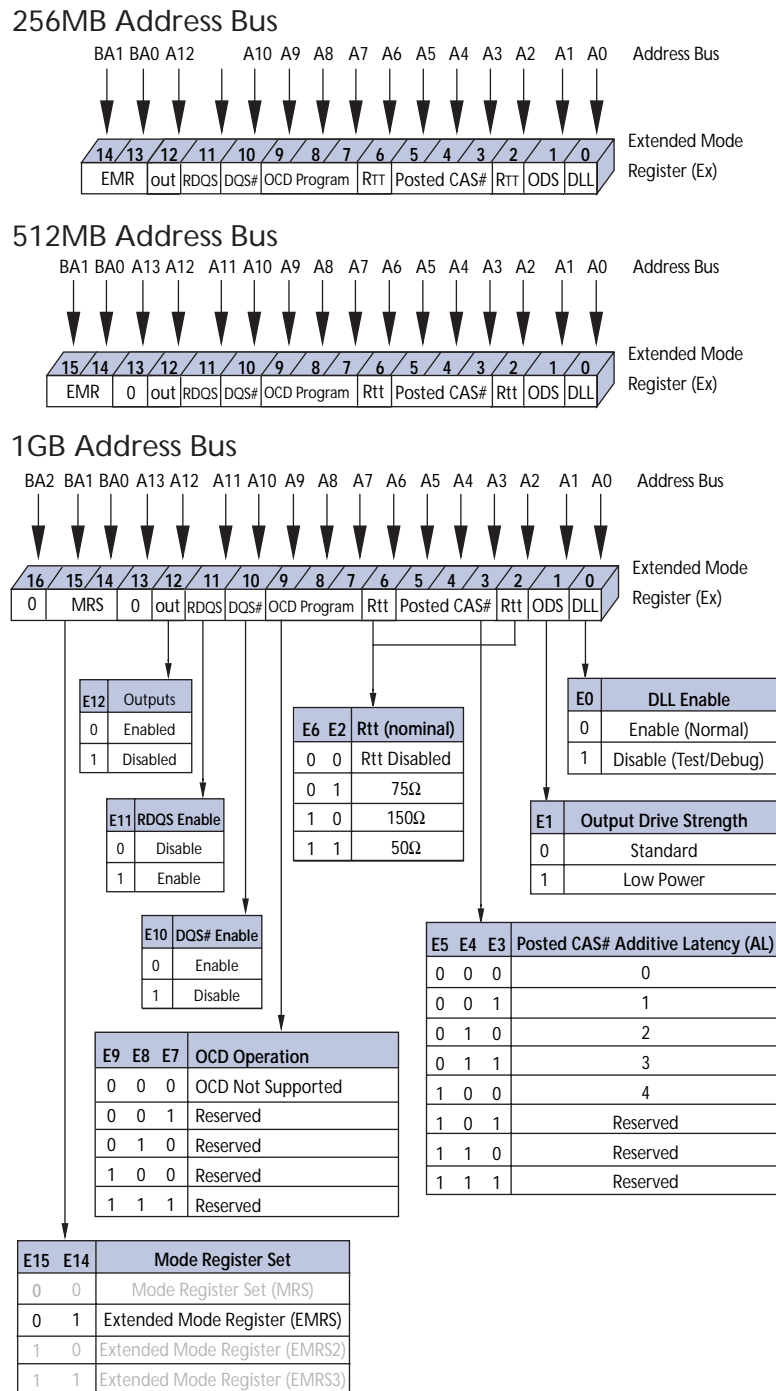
256MB Address Bus

BA1 BA0 A12 A10 A9 A8 A7 A6 A5 A4 A3 A2 A1 A0 Address Bus

14 13 12 11 10 9 8 7 6 5 4 3 2 1 0

EMR out RDQS DQS# OCD Program RTT Posted CAS# RTT ODS DLL

Extended Mode Register (Ex)

512MB Address Bus

BA1 BA0 A13 A12 A11 A10 A9 A8 A7 A6 A5 A4 A3 A2 A1 A0 Address Bus

15 14 13 12 11 10 9 8 7 6 5 4 3 2 1 0

EMR 0 out RDQS DQS# OCD Program Rtt Posted CAS# Rtt ODS DLL

Extended Mode Register (Ex)

1GB Address Bus

BA2 BA1 BA0 A13 A12 A11 A10 A9 A8 A7 A6 A5 A4 A3 A2 A1 A0 Address Bus

16 15 14 13 12 11 10 9 8 7 6 5 4 3 2 1 0

0 MRS 0 out RDQS DQS# OCD Program Rtt Posted CAS# Rtt ODS DLL

Extended Mode Register (Ex)

| E12 | Outputs |
|---|---|
| 0 | Enabled |
| 1 | Disabled |

| E6 | E2 | Rtt (nominal) |
|---|---|---|
| 0 | 0 | Rtt Disabled |
| 0 | 1 | 75Ω |
| 1 | 0 | 150Ω |
| 1 | 1 | 50Ω |

| E0 | DLL Enable |
|---|---|
| 0 | Enable (Normal) |
| 1 | Disable (Test/Debug) |

| E11 | RDQS Enable |
|---|---|
| 0 | Disable |
| 1 | Enable |

| E1 | Output Drive Strength |
|---|---|
| 0 | Standard |
| 1 | Low Power |

| E10 | DQS# Enable |
|---|---|
| 0 | Enable |
| 1 | Disable |

| E5 | E4 | E3 | Posted CAS# Additive Latency (AL) |
|---|---|---|---|
| 0 | 0 | 0 | 0 |
| 0 | 0 | 1 | 1 |
| 0 | 1 | 0 | 2 |
| 0 | 1 | 1 | 3 |
| 1 | 0 | 0 | 4 |
| 1 | 0 | 1 | Reserved |
| 1 | 1 | 0 | Reserved |
| 1 | 1 | 1 | Reserved |

| E9 | E8 | E7 | OCD Operation |
|---|---|---|---|
| 0 | 0 | 0 | OCD Not Supported |
| 0 | 0 | 1 | Reserved |
| 0 | 1 | 0 | Reserved |
| 1 | 0 | 0 | Reserved |
| 1 | 1 | 1 | Reserved |

| E15 | E14 | Mode Register Set |
|---|---|---|
| 0 | 0 | Mode Register Set (MRS) |
| 0 | 1 | Extended Mode Register (EMRS) |
| 1 | 0 | Extended Mode Register (EMRS2) |
| 1 | 1 | Extended Mode Register (EMRS3) |